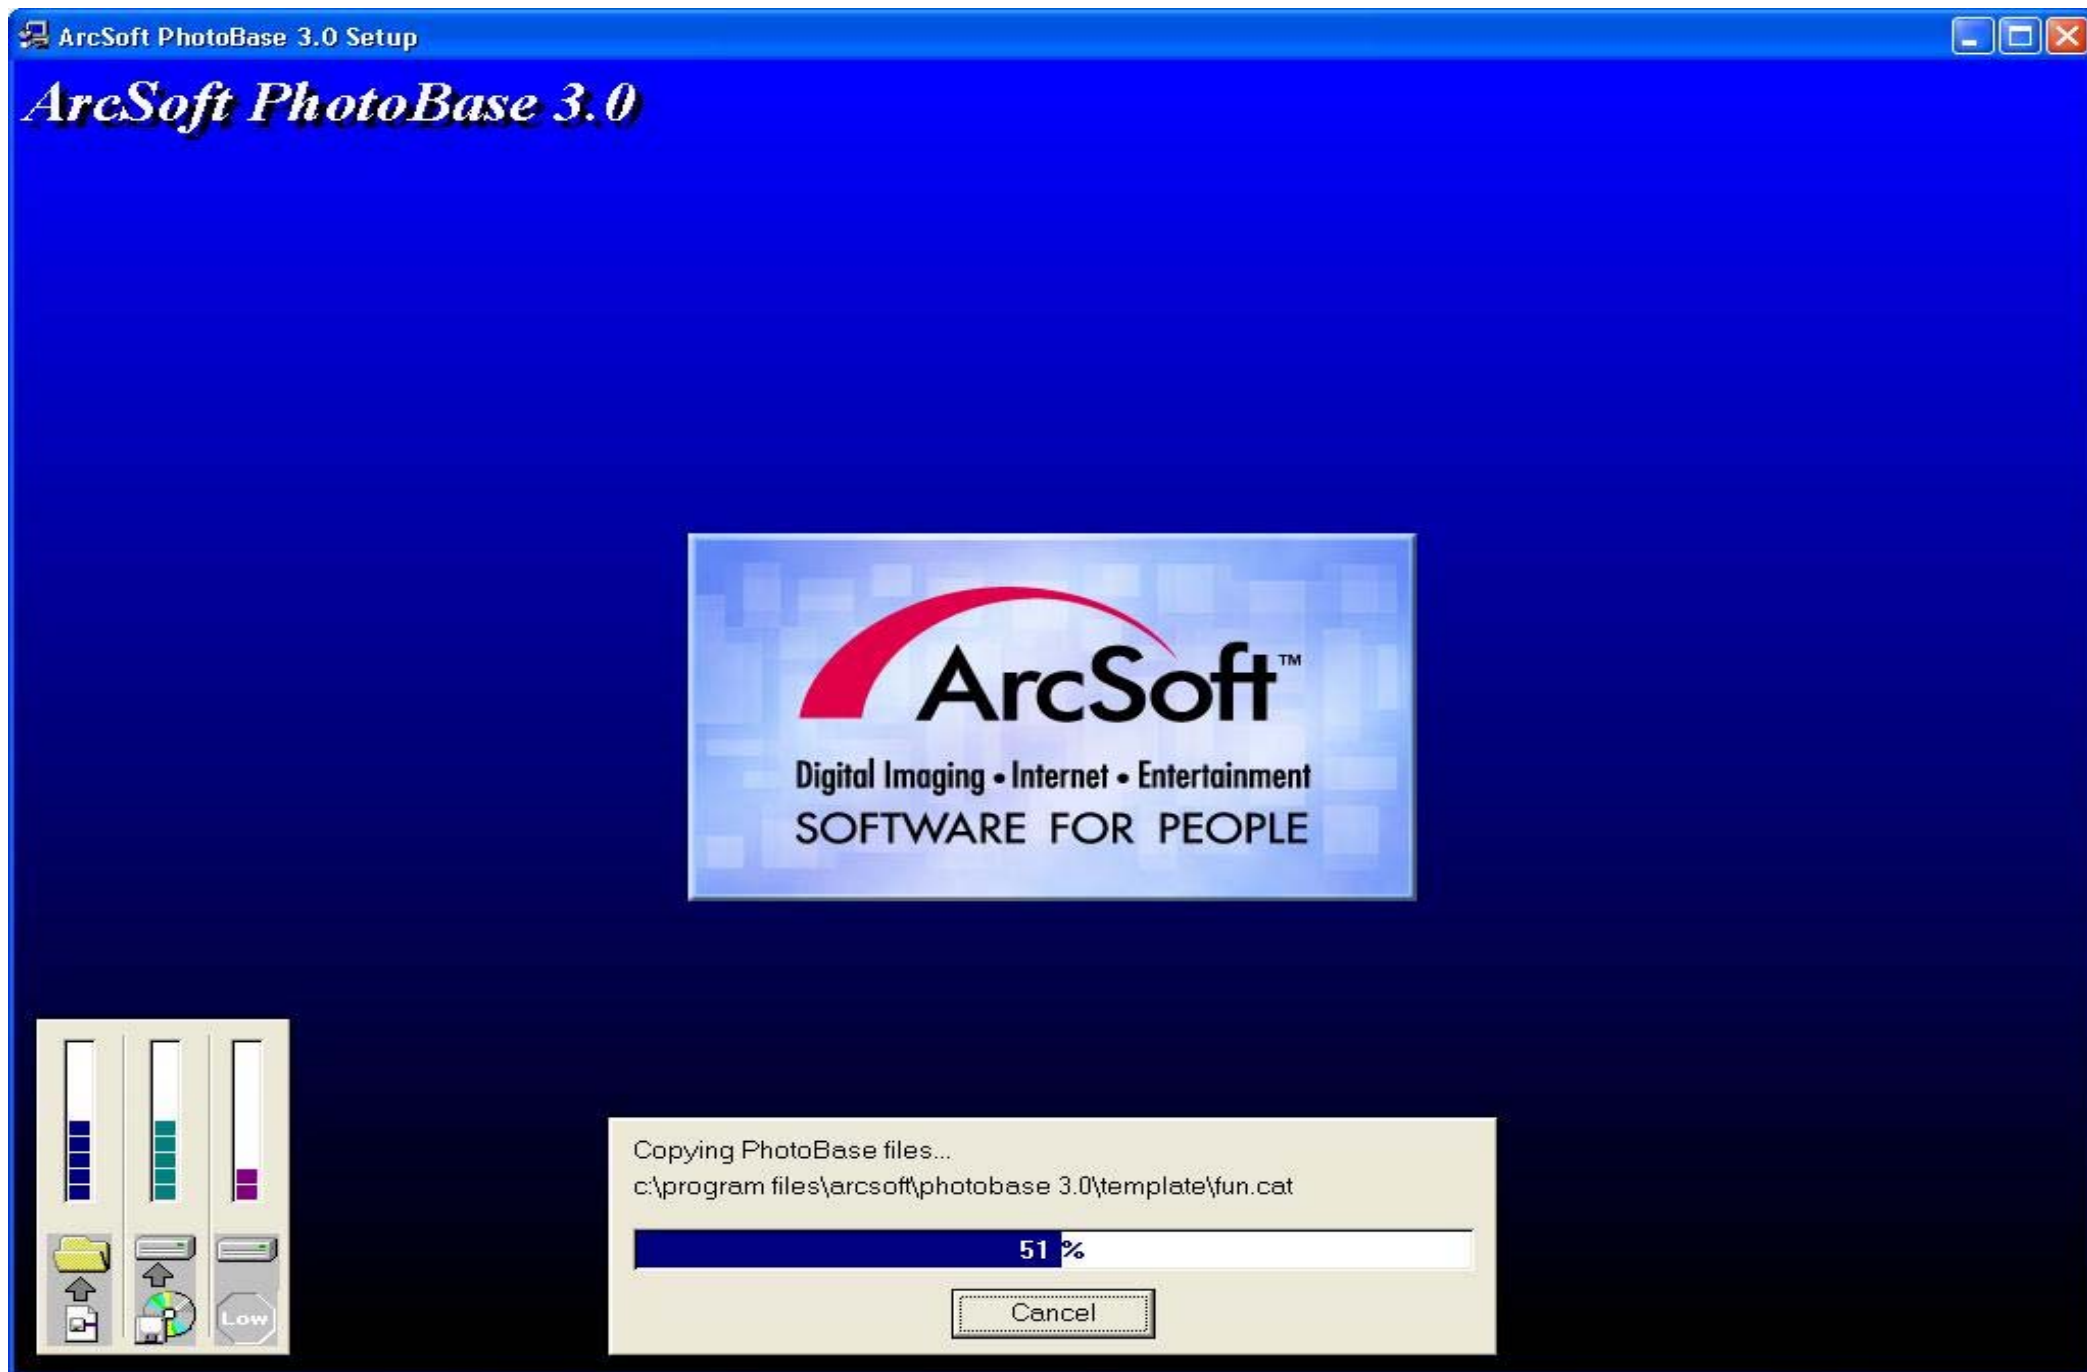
ArcSoft PhotoBase 3.0 Setup

ArcSoft PhotoBase 3.0

ArcSoft™
Digital Imaging • Internet • Entertainment
SOFTWARE FOR PEOPLE

Low

Copying PhotoBase files...
c:\program files\arcsoft\photobase 3.0\template\fun.cat

51 %

Cancel